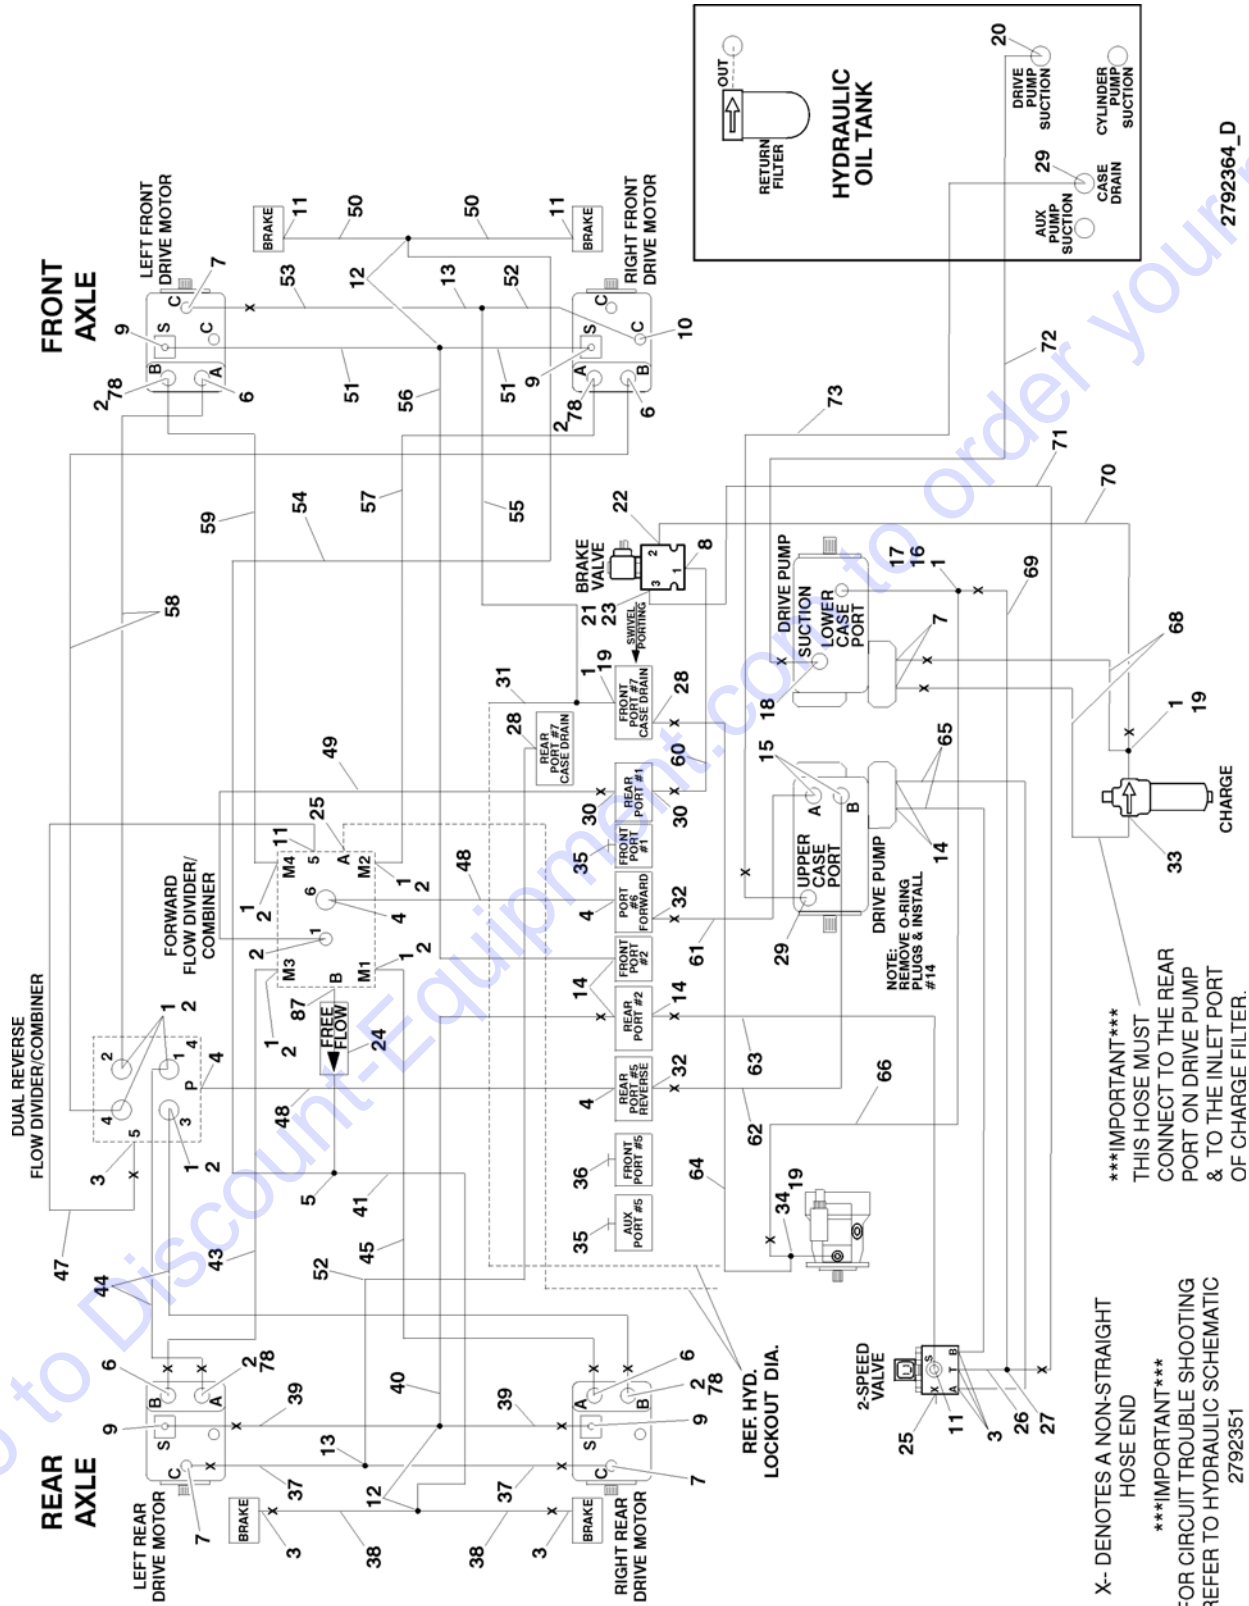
HYDRAULIC OIL TANK

OUT

RETURN FILTER

DRIVE PUMP SUCTION

CYLINDER PUMP SUCTION

AUX PUMP SUCTION

CASE DRAIN

20

29

2792364_D

FRONT AXLE

LEFT FRONT DRIVE MOTOR

RIGHT FRONT DRIVE MOTOR

BRAKE

BRAKE

11 50 50 11

53 12 13 52

9 S C C 7

S C 10

51 56 51 9

2 78 B A 6

A B 6 2 78

72

73

71

70

59 54 57 55

22

BRAKE VALVE

2 3 1 8

21 23

SWIVEL PORTING

58

17 16 1

69

DRIVE PUMP

SUCTION

LOWER CASE PORT

7

68

31

1 19

FRONT PORT #7 CASE DRAIN

28

28

REAR PORT #7 CASE DRAIN

18

1 19

49

60

15

REAR PORT #1

A B

65

33

CHARGE

30 30

25

11

M4 5 A M2

FRONT PORT #1

35

UPPER CASE PORT

14

DRIVE PUMP

1 2

6

48

1 2

4

PORT #6 FORWARD

4

32

29

NOTE: REMOVE O-RING PLUGS & INSTALL #14

61

FORWARD FLOW DIVIDER/ COMBINER

1

2

M3 B M1

1 2

FRONT PORT #2

14

14

REAR PORT #2

14

DUAL REVERSE FLOW DIVIDER/COMBINER

1 2

2 1 4

4 P

4 5 3

87

FREE FLOW

24

1 2

1 2

48

REAR PORT #5 REVERSE

4

32

63

66

***IMPORTANT*** THIS HOSE MUST CONNECT TO THE REAR PORT ON DRIVE PUMP & TO THE INLET PORT OF CHARGE FILTER.

3

5

41

FRONT PORT #5

36

62

64

34 19

47

44

43

52

45

AUX PORT #5

35

REAR AXLE

LEFT REAR DRIVE MOTOR

RIGHT REAR DRIVE MOTOR

6 B A 2 78

9 S C 7

39 40 39

13

37 37

12

BRAKE

BRAKE

3 38 38 3

6 A B 2 78

S 9

C 7

REF. HYD. LOCKOUT DIA.

2-SPEED VALVE

S B T A

25 11 3 26 27

X- DENOTES A NON-STRAIGHT HOSE END

***IMPORTANT*** FOR CIRCUIT TROUBLE SHOOTING REFER TO HYDRAULIC SCHEMATIC 2792351